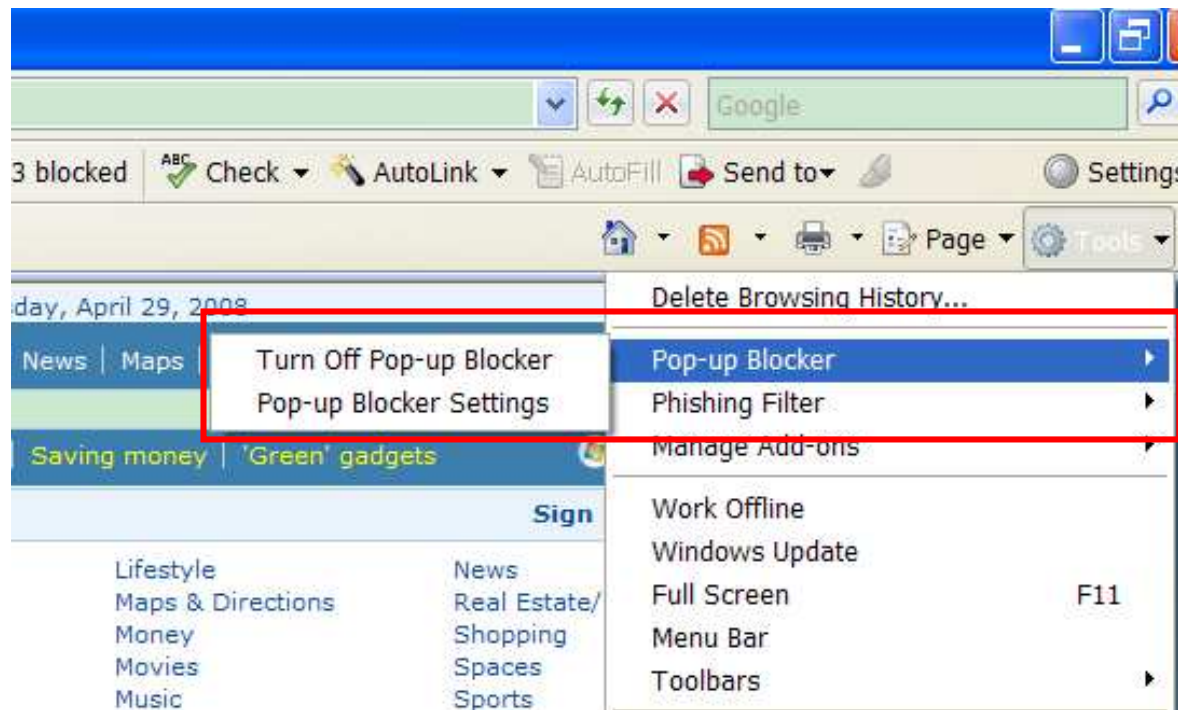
Google

3 blocked Check AutoLink AutoFill Send to Settings

Page Tools

day, April 29, 2008

News | Maps

Turn Off Pop-up Blocker
Pop-up Blocker Settings

Delete Browsing History...
Pop-up Blocker
Phishing Filter
Manage Add-ons
Work Offline
Windows Update
Full Screen F11
Menu Bar
Toolbars

Saving money | 'Green' gadgets

Sign

Lifestyle
Maps & Directions
Money
Movies
Music

News
Real Estate/
Shopping
Spaces
Sports